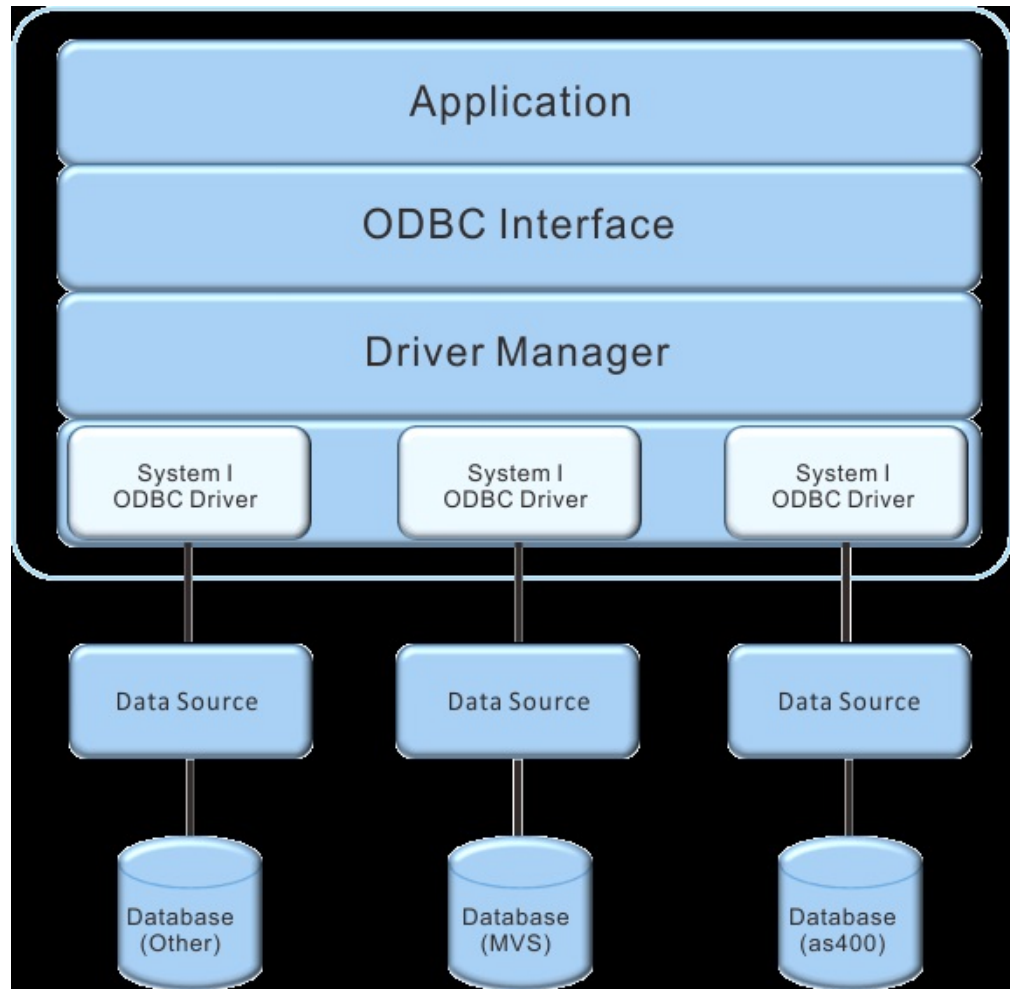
Application

ODBC Interface

Driver Manager

System I
ODBC Driver

System I
ODBC Driver

System I
ODBC Driver

Data Source

Data Source

Data Source

Database
(Other)

Database
(MVS)

Database
(as400)